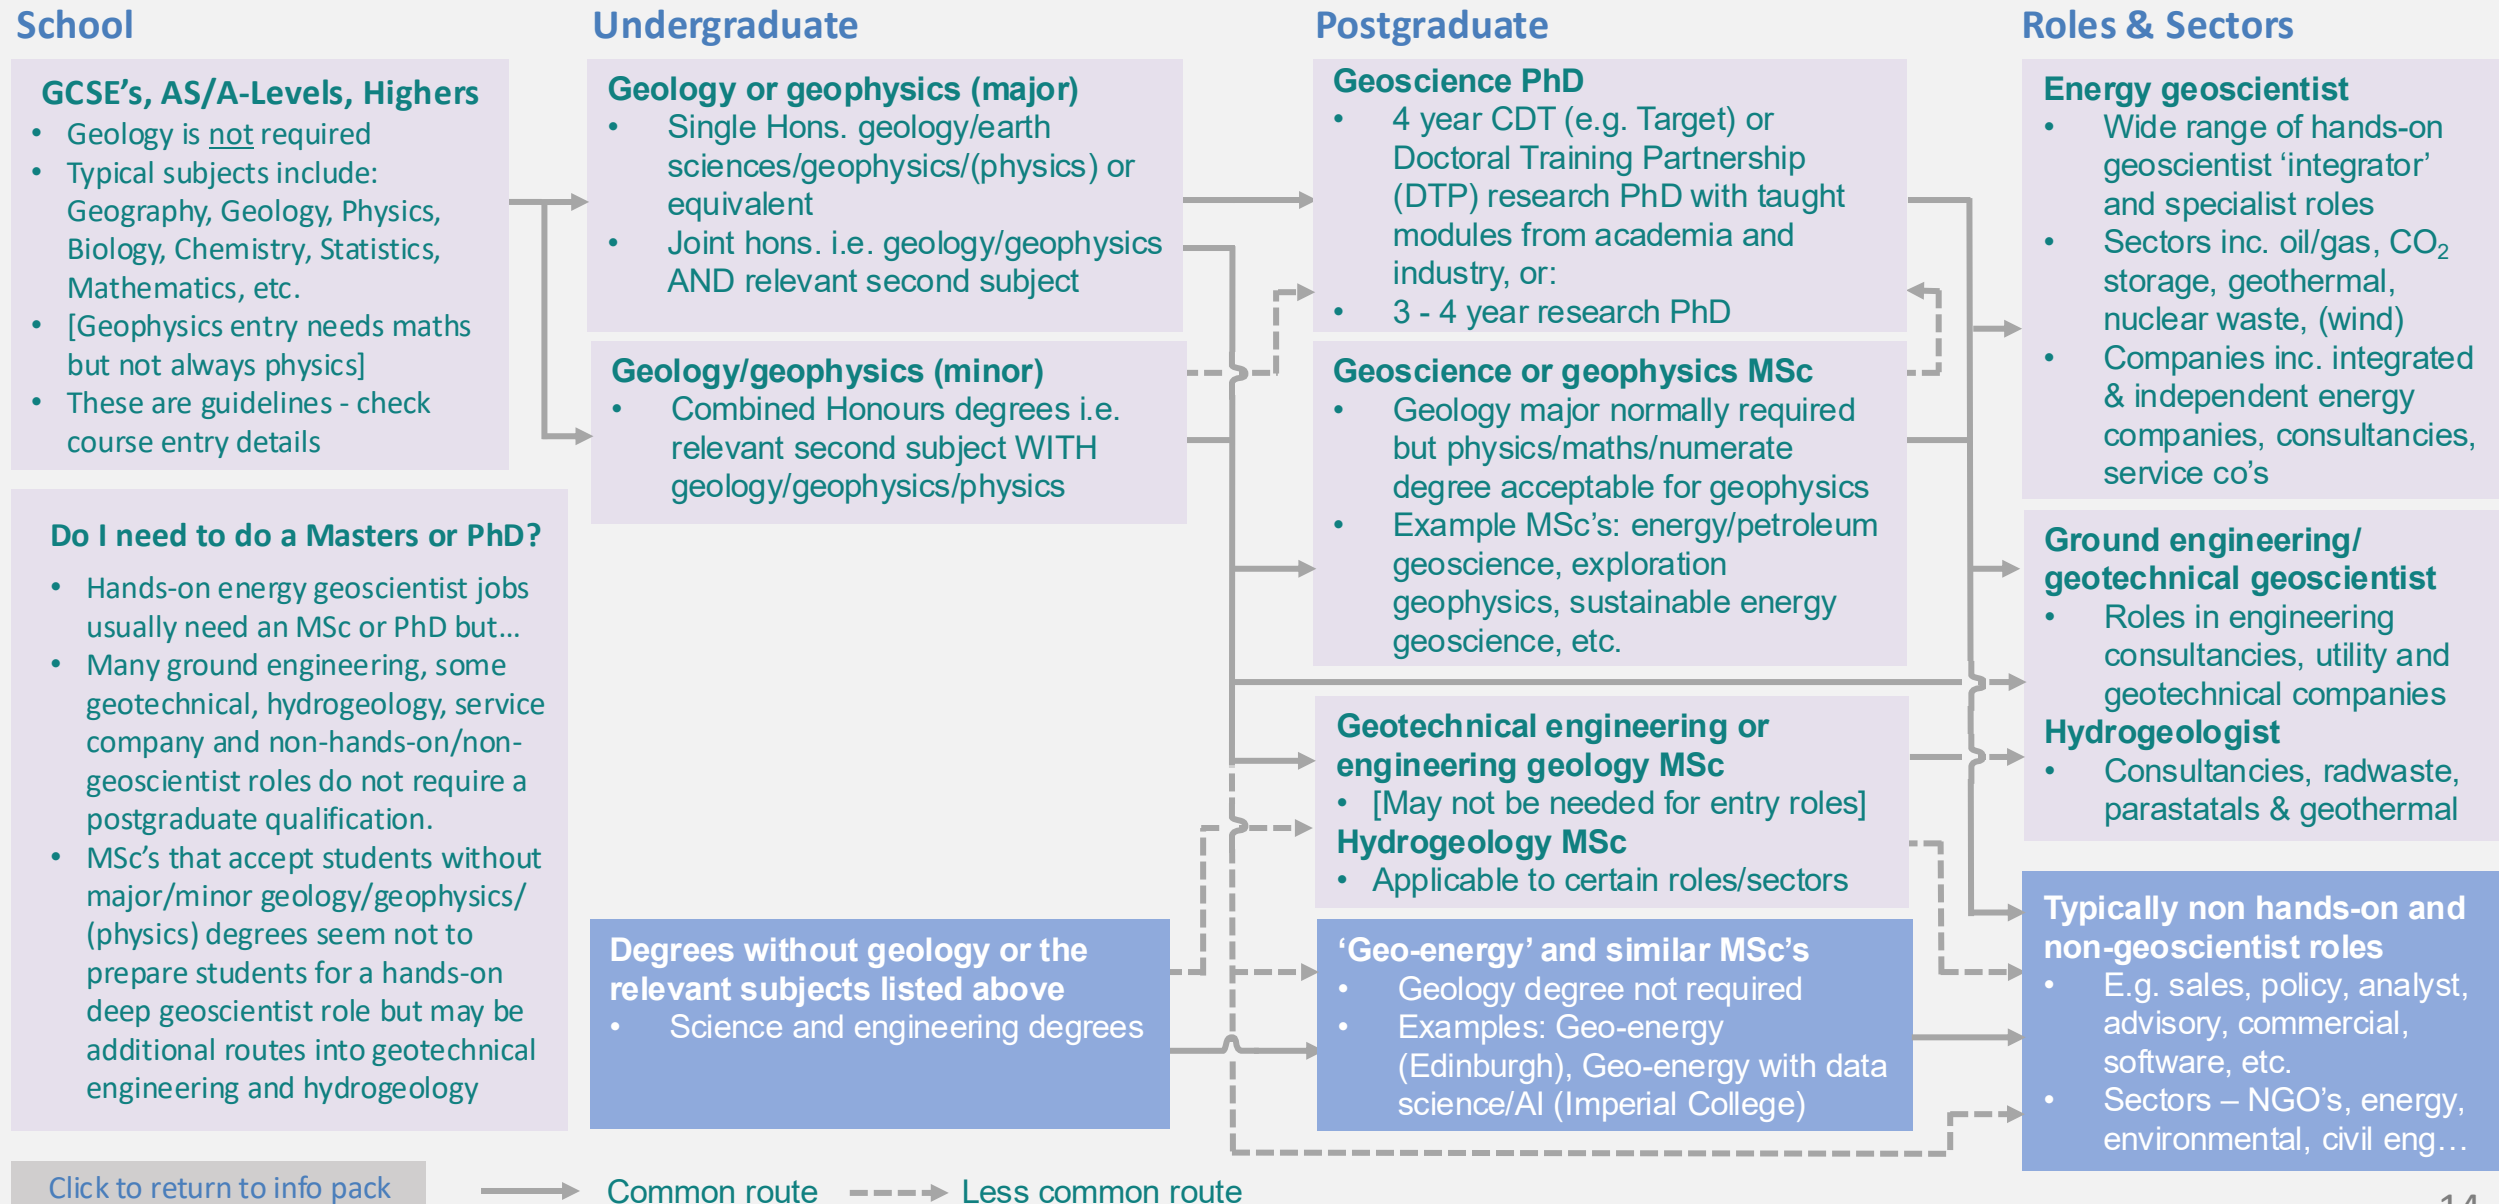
School

GCSE's, AS/A-Levels, Highers
• Geology is not required
• Typical subjects include: Geography, Geology, Physics, Biology, Chemistry, Statistics, Mathematics, etc.
• [Geophysics entry needs maths but not always physics]
• These are guidelines - check course entry details

Do I need to do a Masters or PhD?
• Hands-on energy geoscientist jobs usually need an MSc or PhD but…
• Many ground engineering, some geotechnical, hydrogeology, service company and non-hands-on/non-geoscientist roles do not require a postgraduate qualification.
• MSc's that accept students without major/minor geology/geophysics/(physics) degrees seem not to prepare students for a hands-on deep geoscientist role but may be additional routes into geotechnical engineering and hydrogeology

Undergraduate

Geology or geophysics (major)
• Single Hons. geology/earth sciences/geophysics/(physics) or equivalent
• Joint hons. i.e. geology/geophysics AND relevant second subject

Geology/geophysics (minor)
• Combined Honours degrees i.e. relevant second subject WITH geology/geophysics/physics

Degrees without geology or the relevant subjects listed above
• Science and engineering degrees

Postgraduate

Geoscience PhD
• 4 year CDT (e.g. Target) or Doctoral Training Partnership (DTP) research PhD with taught modules from academia and industry, or:
• 3 - 4 year research PhD

Geoscience or geophysics MSc
• Geology major normally required but physics/maths/numerate degree acceptable for geophysics
• Example MSc's: energy/petroleum geoscience, exploration geophysics, sustainable energy geoscience, etc.

Geotechnical engineering or engineering geology MSc
• [May not be needed for entry roles]
Hydrogeology MSc
• Applicable to certain roles/sectors

'Geo-energy' and similar MSc's
• Geology degree not required
• Examples: Geo-energy (Edinburgh), Geo-energy with data science/AI (Imperial College)

Roles & Sectors

Energy geoscientist
• Wide range of hands-on geoscientist 'integrator' and specialist roles
• Sectors inc. oil/gas, $CO_2$ storage, geothermal, nuclear waste, (wind)
• Companies inc. integrated & independent energy companies, consultancies, service co's

Ground engineering/ geotechnical geoscientist
• Roles in engineering consultancies, utility and geotechnical companies
Hydrogeologist
• Consultancies, radwaste, parastatals & geothermal

Typically non hands-on and non-geoscientist roles
• E.g. sales, policy, analyst, advisory, commercial, software, etc.
• Sectors – NGO's, energy, environmental, civil eng…

Click to return to info pack
Common route
Less common route
14